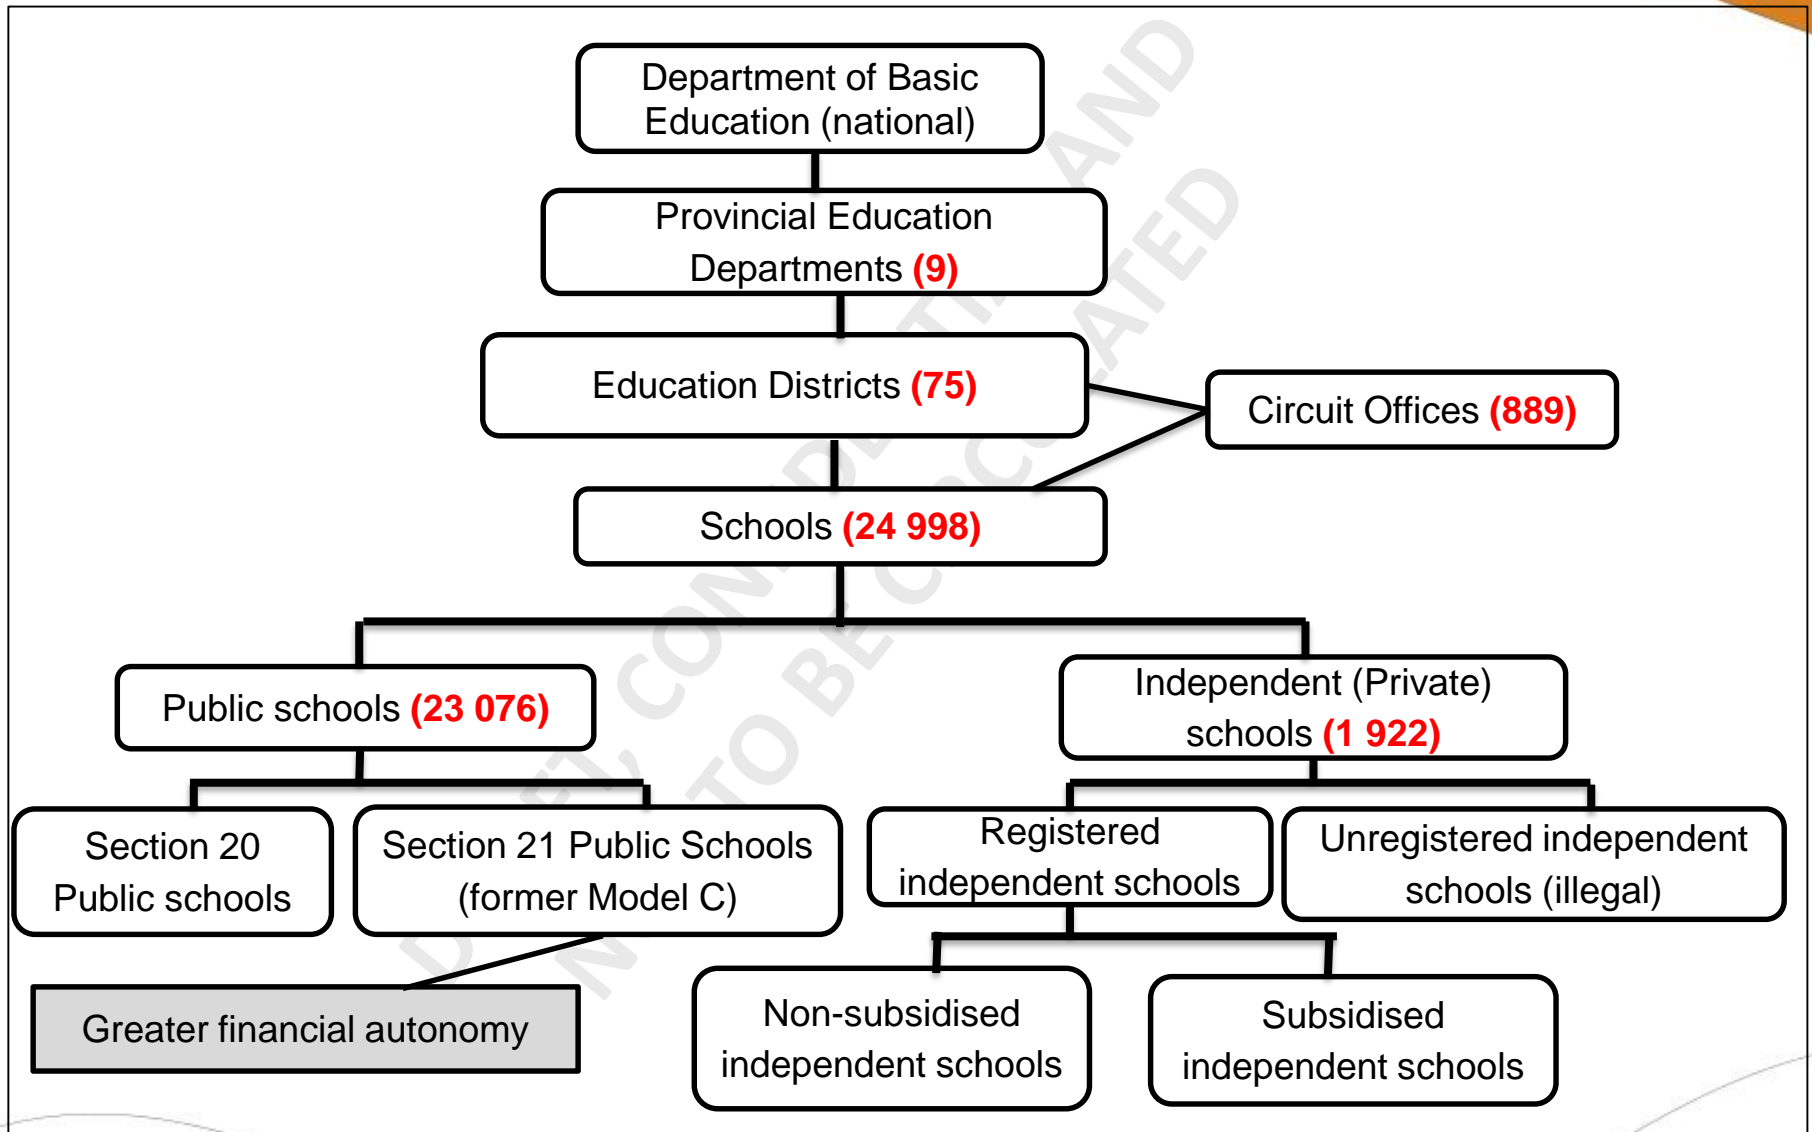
Department of Basic Education (national)

Provincial Education Departments (9)

Education Districts (75)

Circuit Offices (889)

Schools (24 998)

Public schools (23 076)

Independent (Private) schools (1 922)

Section 20 Public schools

Section 21 Public Schools (former Model C)

Registered independent schools

Unregistered independent schools (illegal)

Greater financial autonomy

Non-subsidised independent schools

Subsidised independent schools

DRAFT, CONFIDENTIAL AND NOT TO BE CIRCULATED